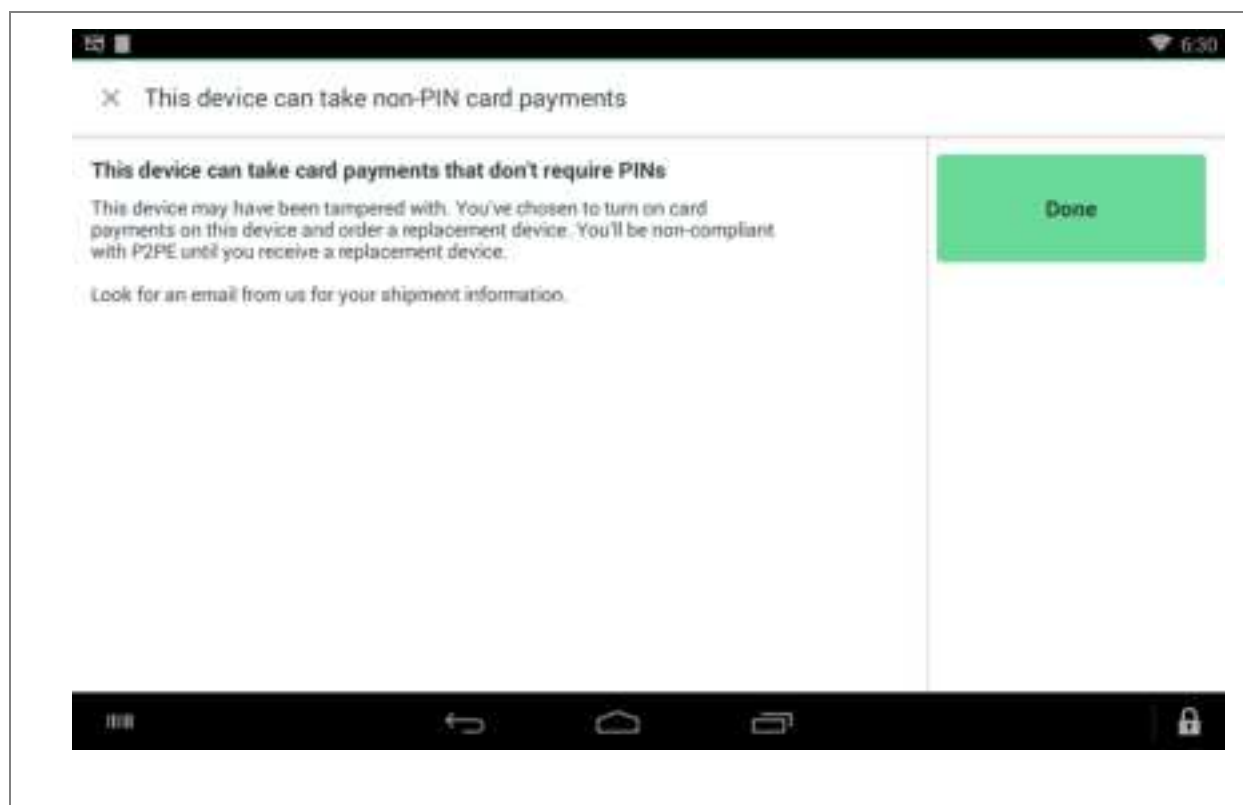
6:30

× This device can take non-PIN card payments

This device can take card payments that don't require PINs

This device may have been tampered with. You've chosen to turn on card payments on this device and order a replacement device. You'll be non-compliant with P2PE until you receive a replacement device.

Look for an email from us for your shipment information.

Done